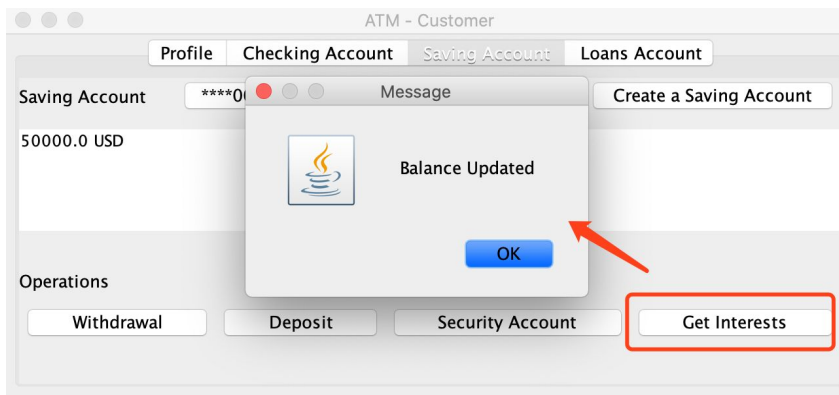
ATM - Customer

Profile | Checking Account | Saving Account | Loans Account

Saving Account ****0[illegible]

Create a Saving Account

50000.0 USD

Message

Balance Updated

OK

Operations

Withdrawal | Deposit | Security Account | Get Interests